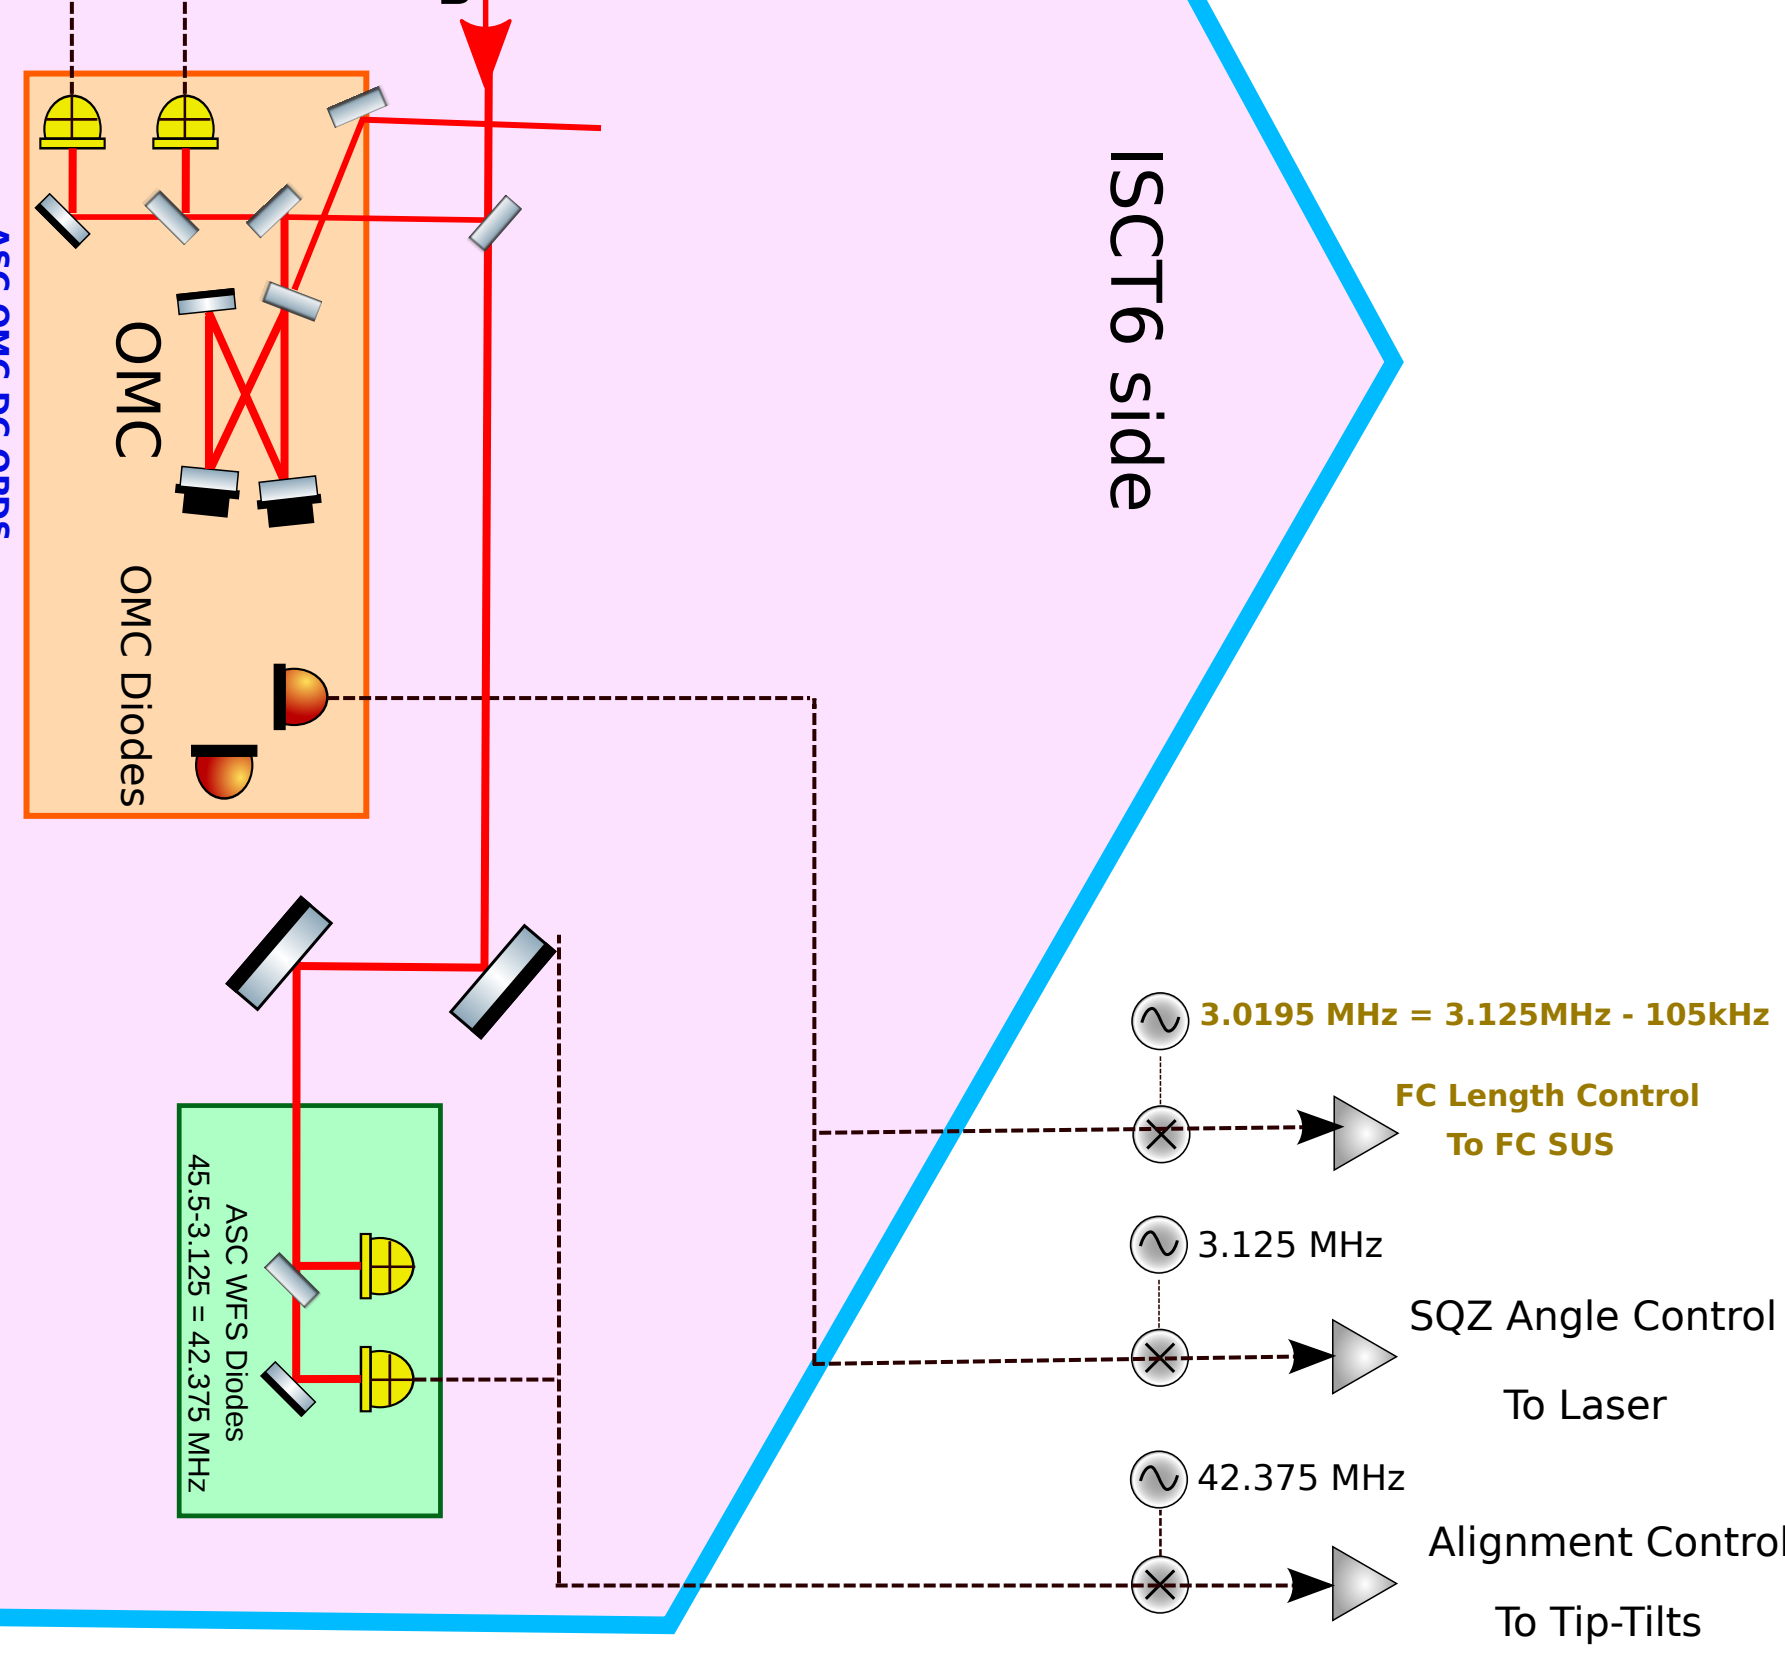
ISCT6 side

OMC

OMC Diodes

ASC OMC DC QPDS

ASC WFS Diodes
45.5-3.125 = 42.375 MHz

3.0195 MHz = 3.125MHz - 105kHz

FC Length Control
To FC SUS

3.125 MHz

SQZ Angle Control
To Laser

42.375 MHz

Alignment Control
To Tip-Tilts